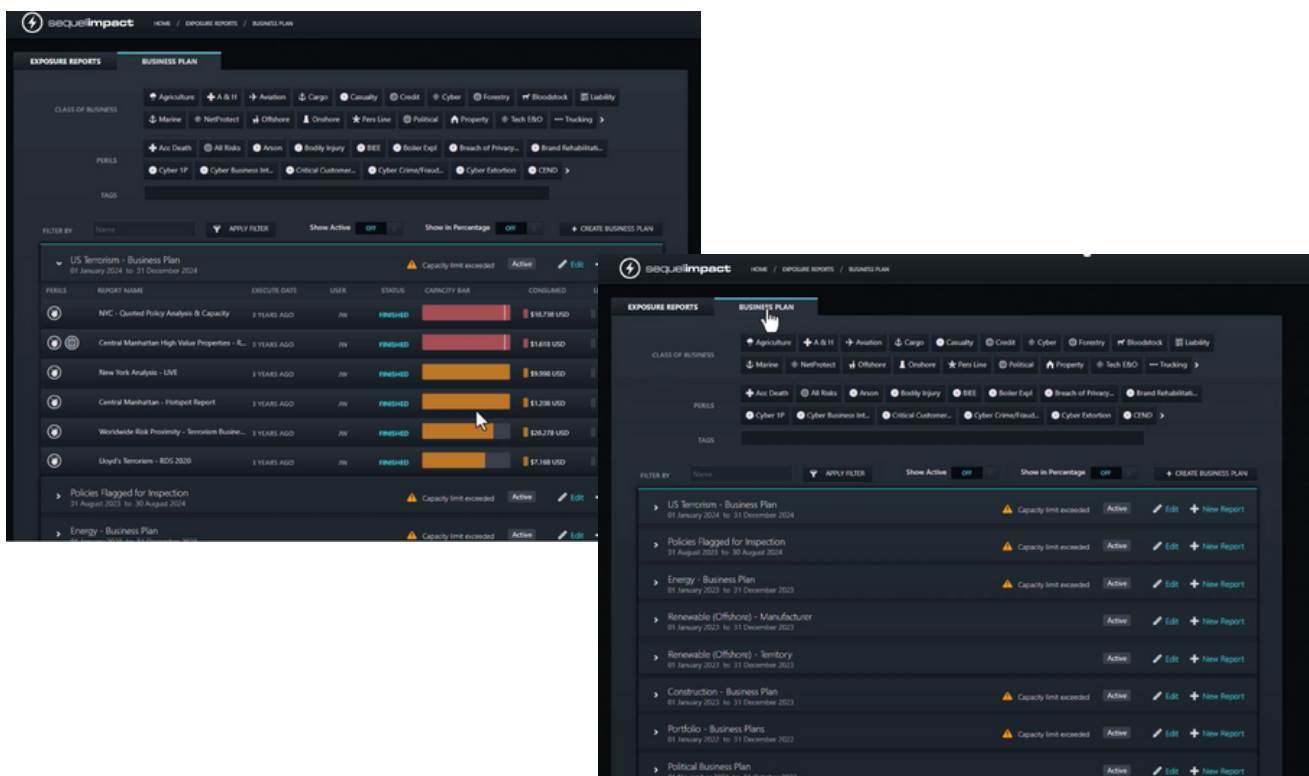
sequelimpact HOME / EXPOSURE REPORTS / BUSINESS PLAN

EXPOSURE REPORTS BUSINESS PLAN

CLASS OF BUSINESS
Agriculture A & H Aviation Cargo Casualty Credit Cyber Forestry Bloodstock Liability
Marine NetProtect Offshore Onshore Pers Line Political Property Tech E&O Trucking

PERILS
Acc Death All Risks Arson Bodily Injury BIEE Boiler Expl Breach of Privacy... Brand Rehabilitati...
Cyber 1P Cyber Business Int... Critical Customer... Cyber Crime/Fraud... Cyber Extortion CEND

TAGS

FILTER BY Name APPLY FILTER Show Active OFF Show in Percentage OFF + CREATE BUSINESS PLAN

US Terrorism - Business Plan
01 January 2024 to 31 December 2024
Capacity limit exceeded Active Edit

| PERILS | REPORT NAME | EXECUTE DATE | USER | STATUS | CAPACITY BAR | CONSUMED |
|---|---|---|---|---|---|---|
| | NYC - Quoted Policy Analysis & Capacity | 3 YEARS AGO | JW | FINISHED | | $10.738 USD |
| | Central Manhattan High Value Properties - R... | 3 YEARS AGO | JW | FINISHED | | $1.618 USD |
| | New York Analysis - LIVE | 3 YEARS AGO | JW | FINISHED | | $9.998 USD |
| | Central Manhattan - Hotspot Report | 3 YEARS AGO | JW | FINISHED | | $1.208 USD |
| | Worldwide Risk Proximity - Terrorism Busine... | 3 YEARS AGO | JW | FINISHED | | $20.278 USD |
| | Lloyd's Terrorism - RDS 2020 | 3 YEARS AGO | JW | FINISHED | | $7.168 USD |

Policies Flagged for Inspection
31 August 2023 to 30 August 2024
Capacity limit exceeded Active Edit

Energy - Business Plan
Capacity limit exceeded Active Edit

sequelimpact HOME / EXPOSURE REPORTS / BUSINESS PLAN

EXPOSURE REPORTS BUSINESS PLAN

CLASS OF BUSINESS
Agriculture A & H Aviation Cargo Casualty Credit Cyber Forestry Bloodstock Liability
Marine NetProtect Offshore Onshore Pers Line Political Property Tech E&O Trucking

PERILS
Acc Death All Risks Arson Bodily Injury BIEE Boiler Expl Breach of Privacy... Brand Rehabilitati...
Cyber 1P Cyber Business Int... Critical Customer... Cyber Crime/Fraud... Cyber Extortion CEND

TAGS

FILTER BY Name APPLY FILTER Show Active OFF Show in Percentage OFF + CREATE BUSINESS PLAN

US Terrorism - Business Plan
01 January 2024 to 31 December 2024
Capacity limit exceeded Active Edit New Report

Policies Flagged for Inspection
31 August 2023 to 30 August 2024
Capacity limit exceeded Active Edit New Report

Energy - Business Plan
01 January 2023 to 31 December 2023
Capacity limit exceeded Active Edit New Report

Renewable (Offshore) - Manufacturer
01 January 2023 to 31 December 2023
Active Edit New Report

Renewable (Offshore) - Territory
01 January 2023 to 31 December 2023
Active Edit New Report

Construction - Business Plan
01 January 2023 to 31 December 2023
Capacity limit exceeded Active Edit New Report

Portfolio - Business Plans
01 January 2022 to 31 December 2022
Capacity limit exceeded Active Edit New Report

Political Business Plan
Active Edit New Report